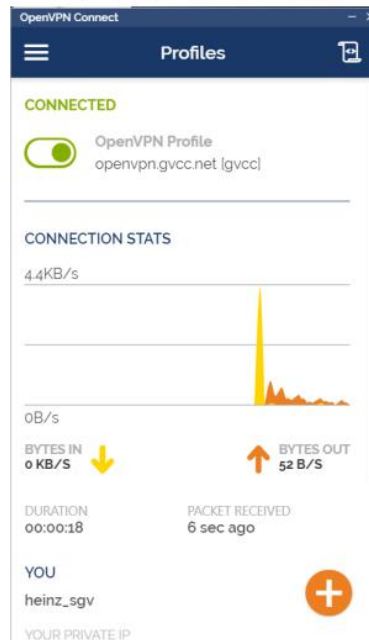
OpenVPN Connect

Profiles

CONNECTED

OpenVPN Profile
openvpn.gvcc.net [gvcc]

CONNECTION STATS

4.4KB/s

0B/s

BYTES IN
0 KB/S

BYTES OUT
52 B/S

DURATION
00:00:18

PACKET RECEIVED
6 sec ago

YOU
heinz_sgv

YOUR PRIVATE IP